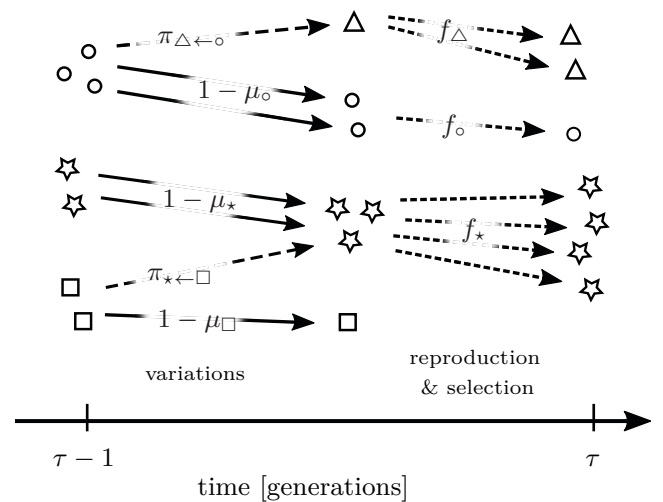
$\pi_{\triangle \leftarrow \circ}$

$f_{\triangle}$

$1-\mu_{\circ}$

$f_{\circ}$

$1-\mu_{\star}$

$f_{\star}$

$\pi_{\star \leftarrow \square}$

$1-\mu_{\square}$

variations

reproduction & selection

$\tau-1$

$\tau$

time [generations]